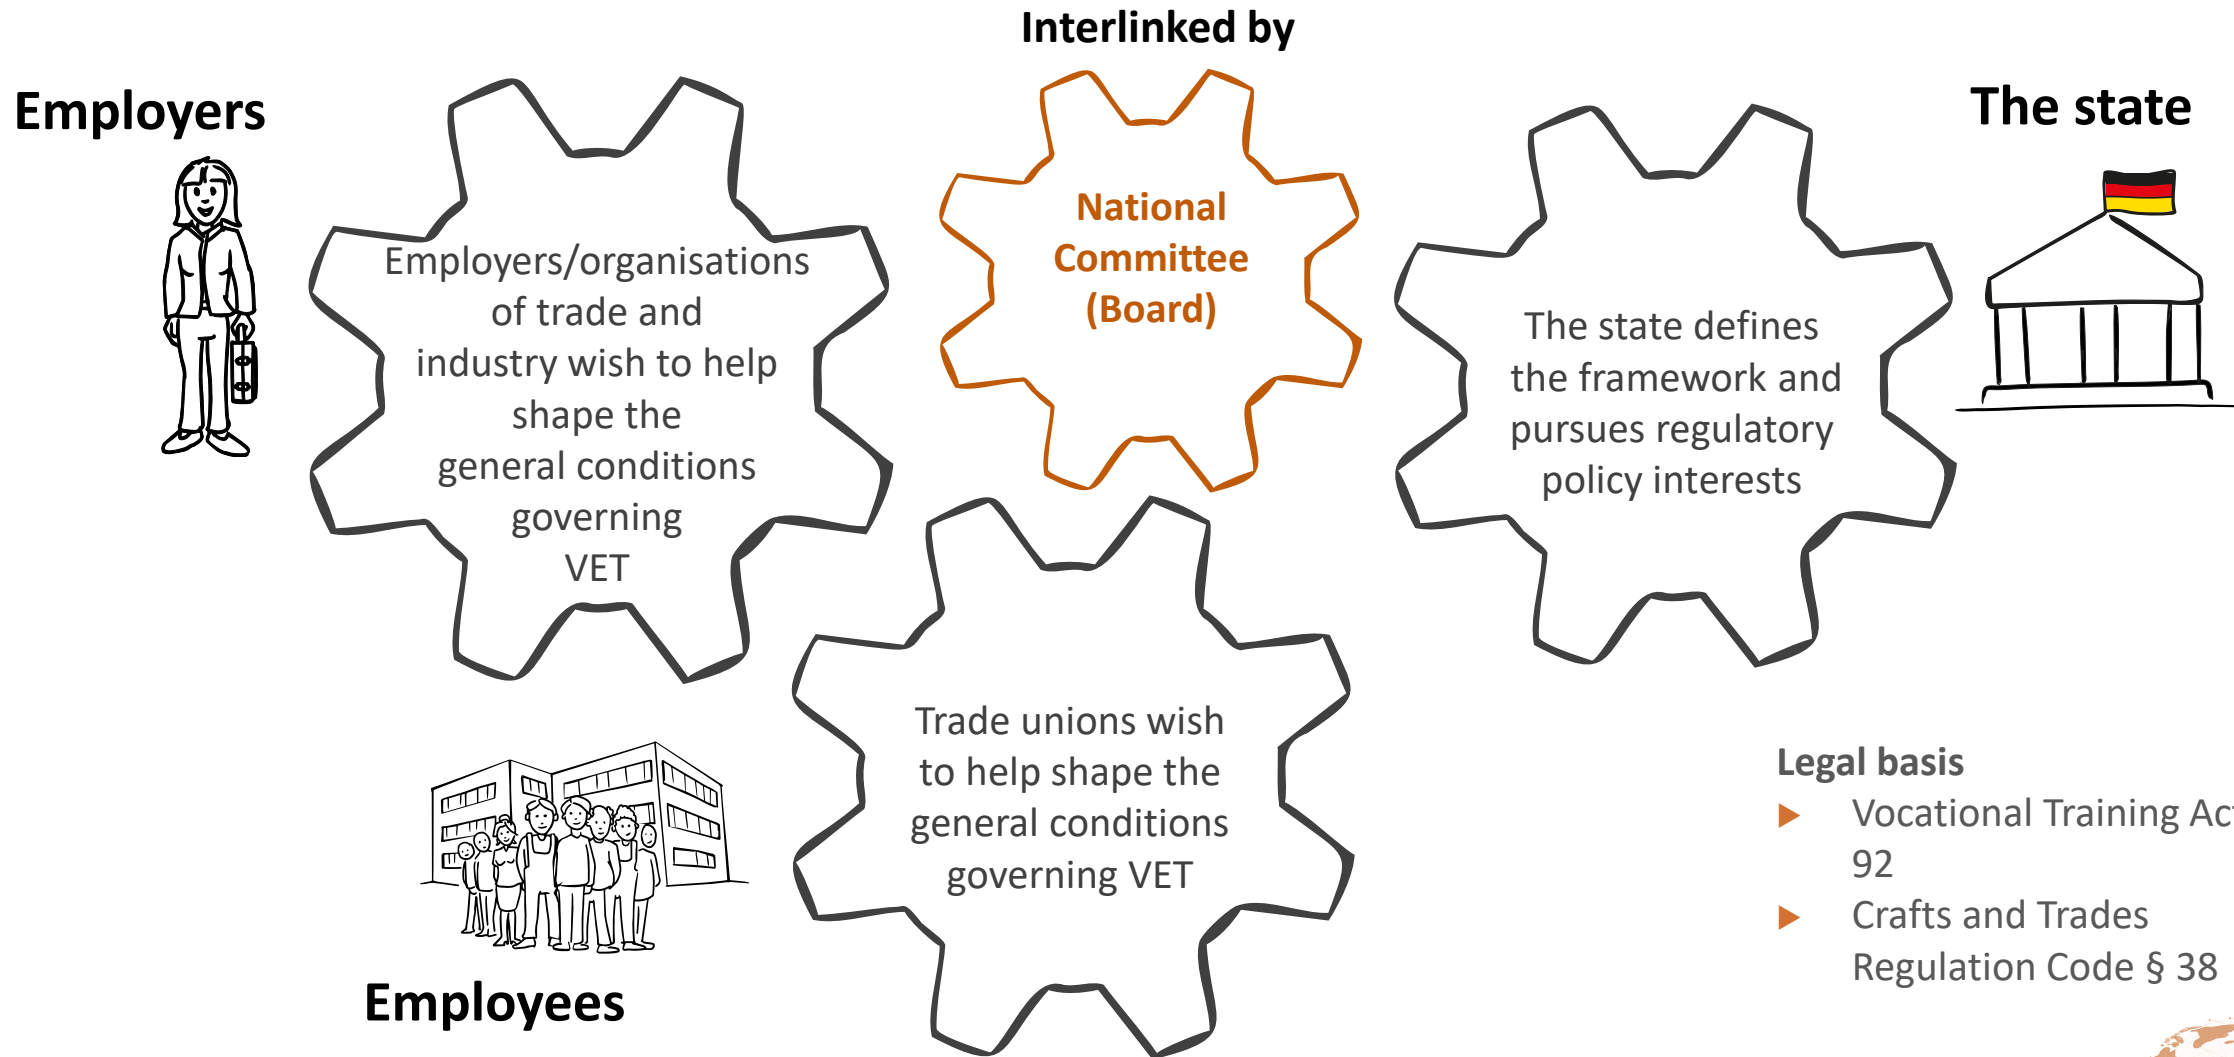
Interlinked by

Employers

Employers/organisations of trade and industry wish to help shape the general conditions governing VET

National Committee (Board)

The state

The state defines the framework and pursues regulatory policy interests

Trade unions wish to help shape the general conditions governing VET

Employees

Legal basis

Vocational Training Ac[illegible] 92

Crafts and Trades Regulation Code § 38